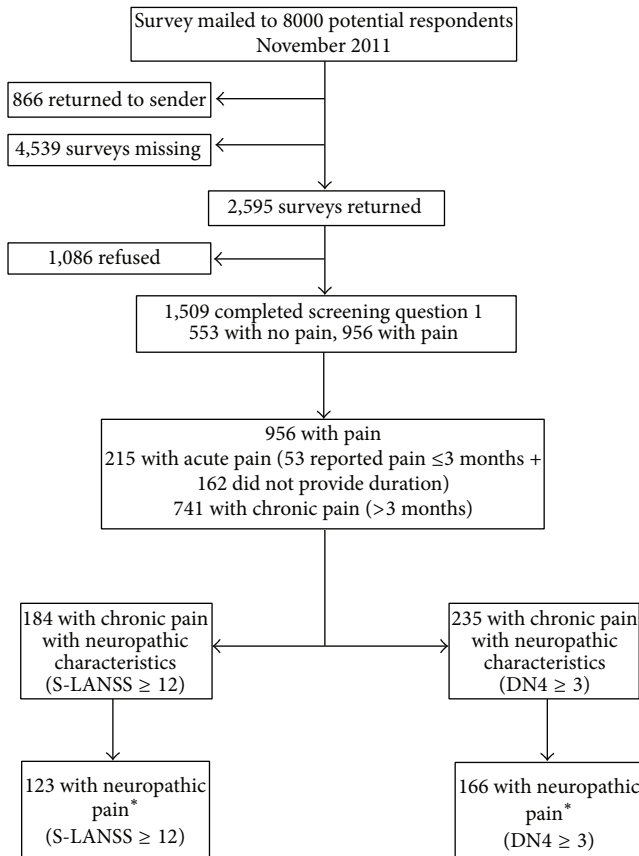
Survey mailed to 8000 potential respondents
November 2011

866 returned to sender

4,539 surveys missing

2,595 surveys returned

1,086 refused

1,509 completed screening question 1
553 with no pain, 956 with pain

956 with pain
215 with acute pain (53 reported pain ≤3 months + 162 did not provide duration)
741 with chronic pain (>3 months)

184 with chronic pain with neuropathic characteristics (S-LANSS $\geq$ 12)

235 with chronic pain with neuropathic characteristics (DN4 $\geq$ 3)

123 with neuropathic pain$^*$ (S-LANSS $\geq$ 12)

166 with neuropathic pain$^*$ (DN4 $\geq$ 3)